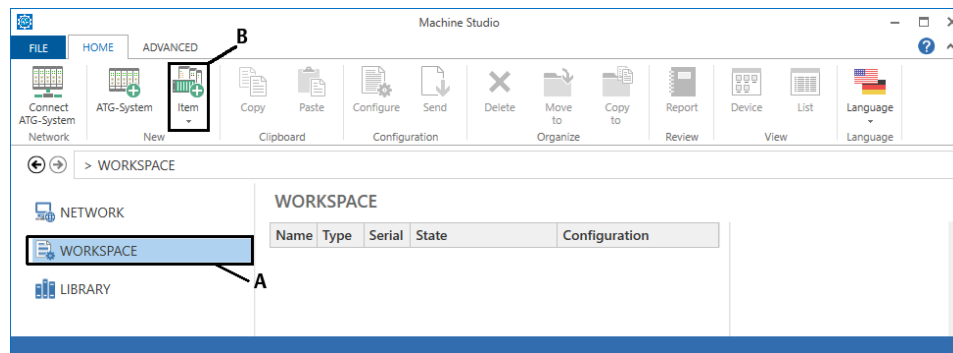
Machine Studio

FILE HOME ADVANCED

B

Connect ATG-System
Network

ATG-System
Item
New

Copy
Paste
Clipboard

Configure
Send
Configuration

Delete
Move to
Copy to
Organize

Report
Review

Device
List
View

Language
Language

> WORKSPACE

NETWORK

WORKSPACE

LIBRARY

A

WORKSPACE

| Name | Type | Serial | State | Configuration |
|---|---|---|---|---|